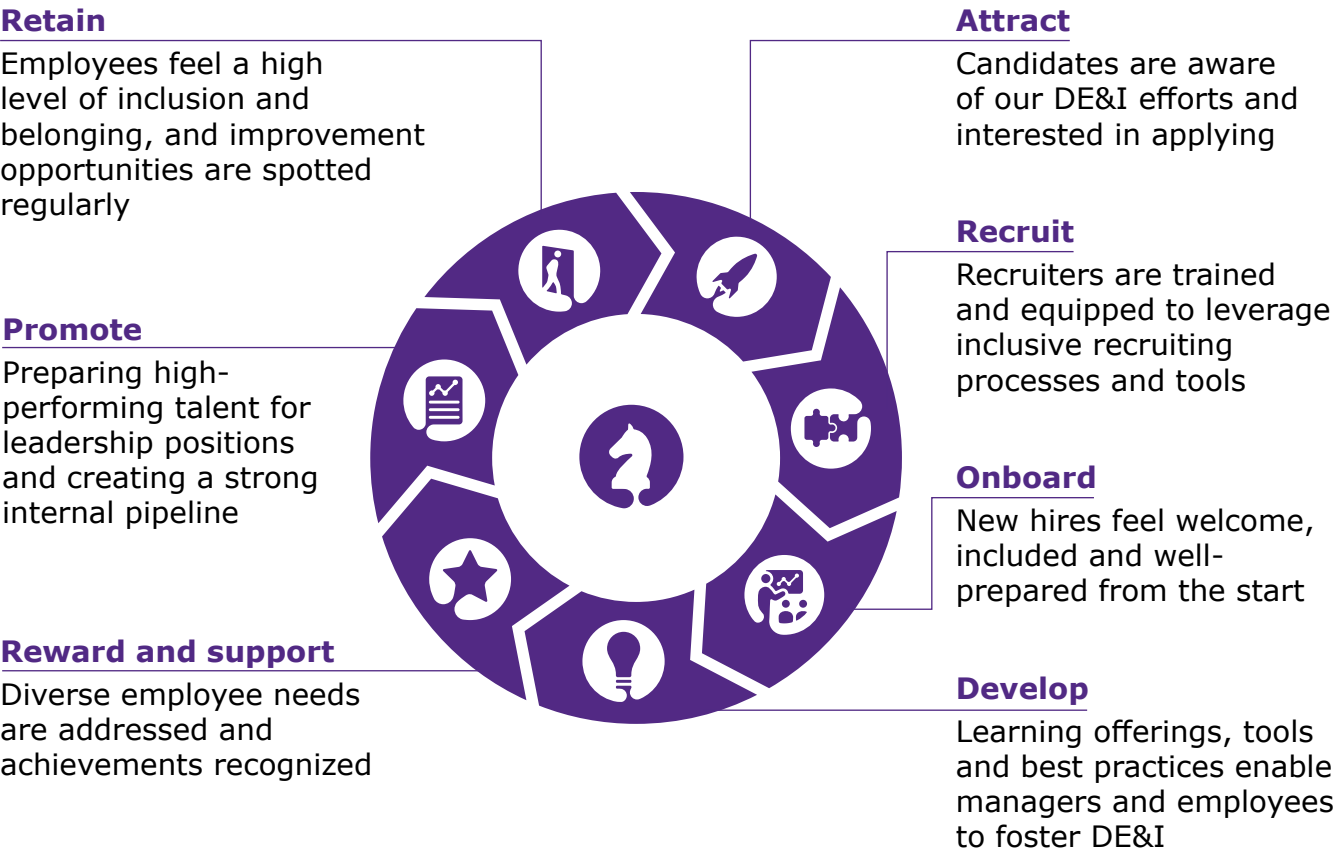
Retain
Employees feel a high level of inclusion and belonging, and improvement opportunities are spotted regularly

Attract
Candidates are aware of our DE&I efforts and interested in applying

Recruit
Recruiters are trained and equipped to leverage inclusive recruiting processes and tools

Promote
Preparing high-performing talent for leadership positions and creating a strong internal pipeline

Onboard
New hires feel welcome, included and well-prepared from the start

Reward and support
Diverse employee needs are addressed and achievements recognized

Develop
Learning offerings, tools and best practices enable managers and employees to foster DE&I